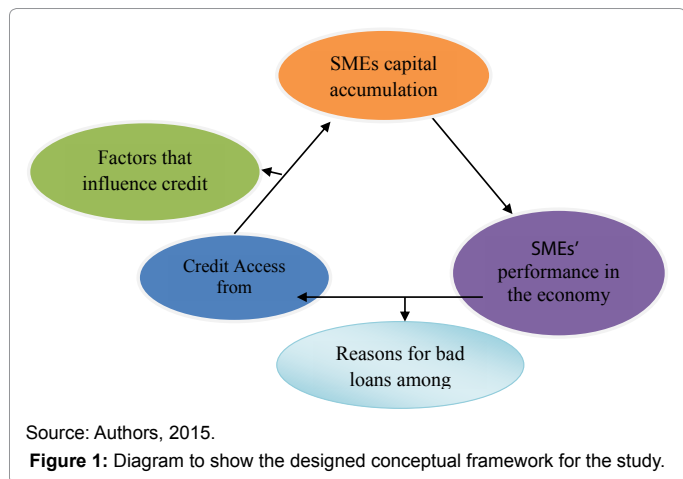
SMEs capital accumulation

Factors that influence credit

Credit Access from

SMEs' performance in the economy

Reasons for bad loans among

Source: Authors, 2015.

**Figure 1:** Diagram to show the designed conceptual framework for the study.